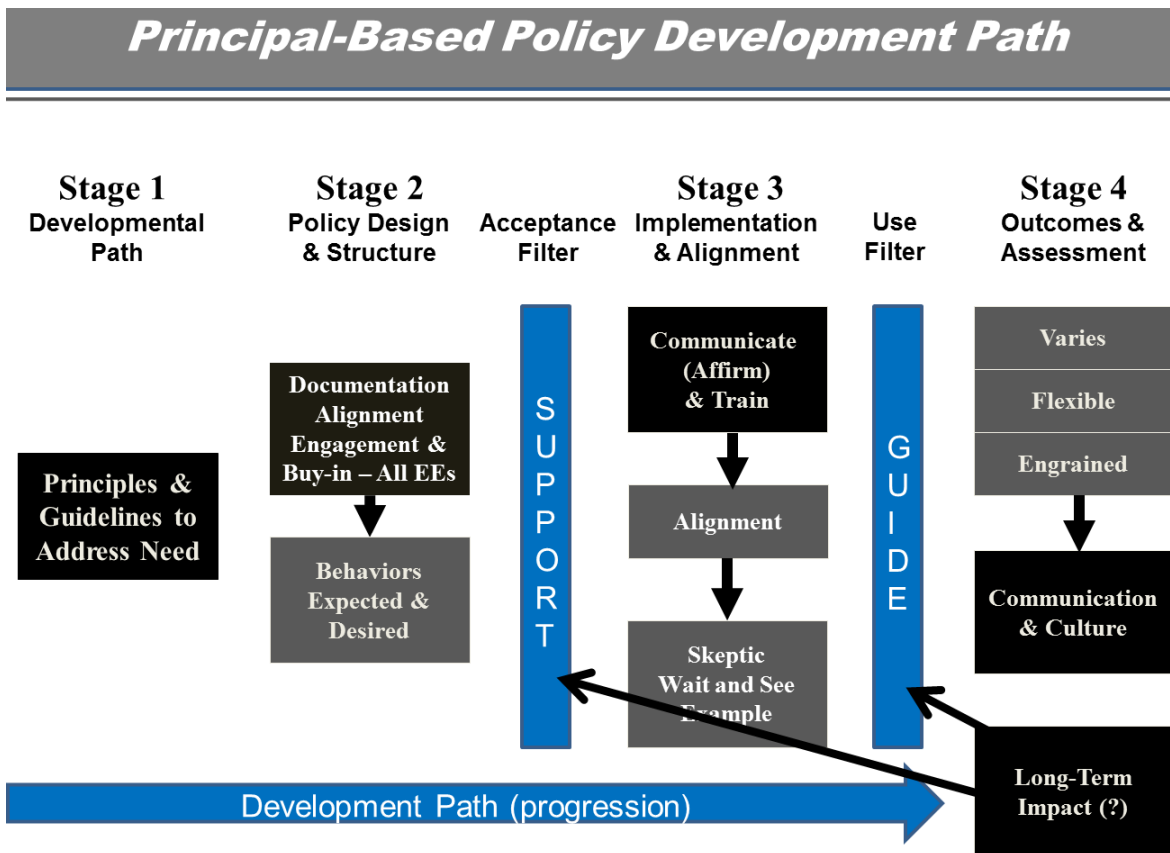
Principal-Based Policy Development Path

Stage 1
Developmental Path

Stage 2
Policy Design & Structure

Acceptance Filter

Stage 3
Implementation & Alignment

Use Filter

Stage 4
Outcomes & Assessment

Principles & Guidelines to Address Need

Documentation Alignment Engagement & Buy-in – All EEs

Behaviors Expected & Desired

S U P P O R T

Communicate (Affirm) & Train

Alignment

Skeptic Wait and See Example

G U I D E

Varies

Flexible

Engrained

Communication & Culture

Long-Term Impact (?)

Development Path (progression)